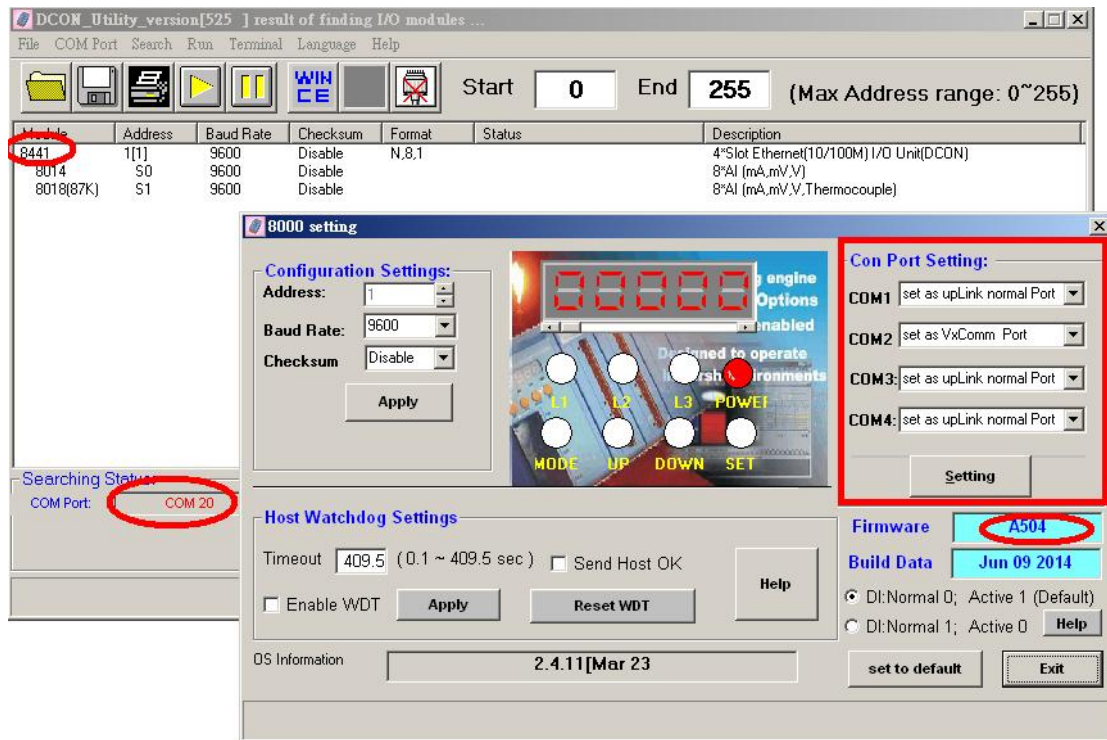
DCON_Utility_version[525 ] result of finding I/O modules ...

File COM Port Search Run Terminal Language Help

WIN CE

Start 0 End 255 (Max Address range: 0~255)

| Module | Address | Baud Rate | Checksum | Format | Status | Description |
|---|---|---|---|---|---|---|
| 8441 | 1[1] | 9600 | Disable | N,8,1 | | 4*Slot Ethernet(10/100M) I/O Unit(DCON) |
| 8014 | S0 | 9600 | Disable | | | 8*AI (mA,mV,V) |
| 8018(87K) | S1 | 9600 | Disable | | | 8*AI (mA,mV,V,Thermocouple) |

Searching Status
COM Port: COM 20

8000 setting

Configuration Settings:
Address: 1
Baud Rate: 9600
Checksum Disable
Apply

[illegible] engine
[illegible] Options
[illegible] enabled
Designed to operate
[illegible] environments

L1 L2 L3 POWER
MODE UP DOWN SET

Con Port Setting:
COM1 set as upLink normal Port
COM2 set as VxComm Port
COM3: set as upLink normal Port
COM4: set as upLink normal Port
Setting

Host Watchdog Settings
Timeout 409.5 (0.1 ~ 409.5 sec) Send Host OK
Enable WDT Apply Reset WDT
Help

Firmware A504
Build Data Jun 09 2014
DI:Normal 0; Active 1 (Default)
DI:Normal 1; Active 0 Help

OS Information 2.4.11[Mar 23

set to default Exit